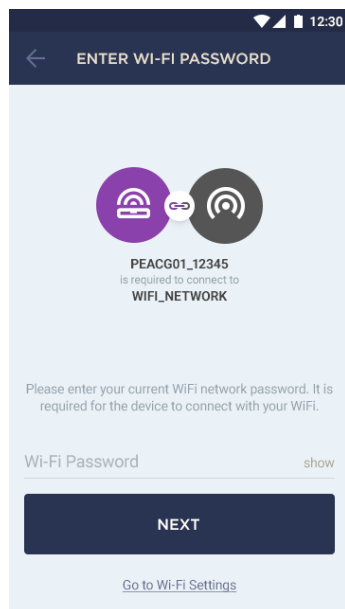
12:30

ENTER WI-FI PASSWORD

PEACG01_12345
is required to connect to
WIFI_NETWORK

Please enter your current WiFi network password. It is required for the device to connect with your WiFi.

Wi-Fi Password
show

NEXT

Go to Wi-Fi Settings